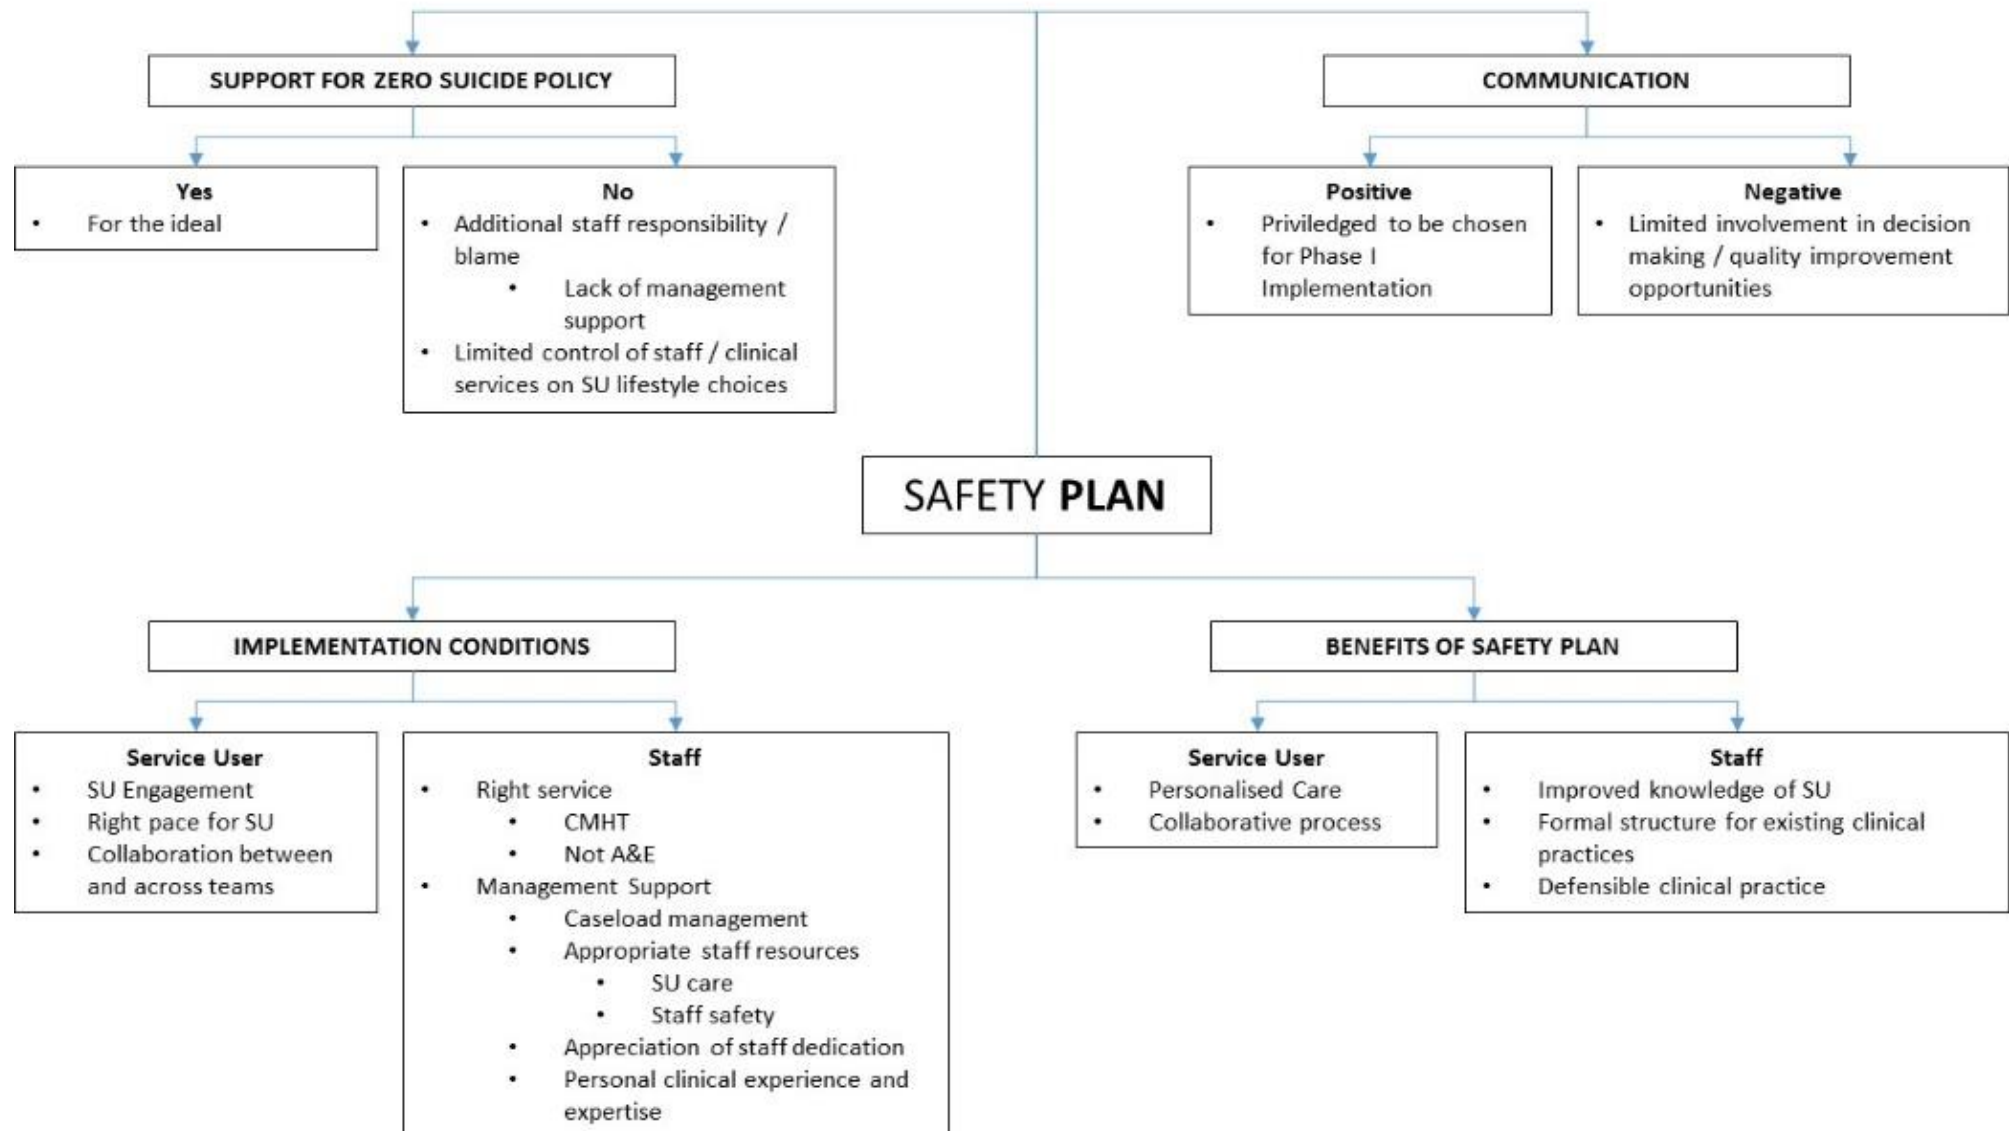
SUPPORT FOR ZERO SUICIDE POLICY

Yes
- For the ideal

No
- Additional staff responsibility / blame
  - Lack of management support
- Limited control of staff / clinical services on SU lifestyle choices

COMMUNICATION

Positive
- Priviledged to be chosen for Phase I Implementation

Negative
- Limited involvement in decision making / quality improvement opportunities

SAFETY PLAN

IMPLEMENTATION CONDITIONS

Service User
- SU Engagement
- Right pace for SU
- Collaboration between and across teams

Staff
- Right service
  - CMHT
  - Not A&E
- Management Support
  - Caseload management
  - Appropriate staff resources
    - SU care
    - Staff safety
  - Appreciation of staff dedication
  - Personal clinical experience and expertise

BENEFITS OF SAFETY PLAN

Service User
- Personalised Care
- Collaborative process

Staff
- Improved knowledge of SU
- Formal structure for existing clinical practices
- Defensible clinical practice